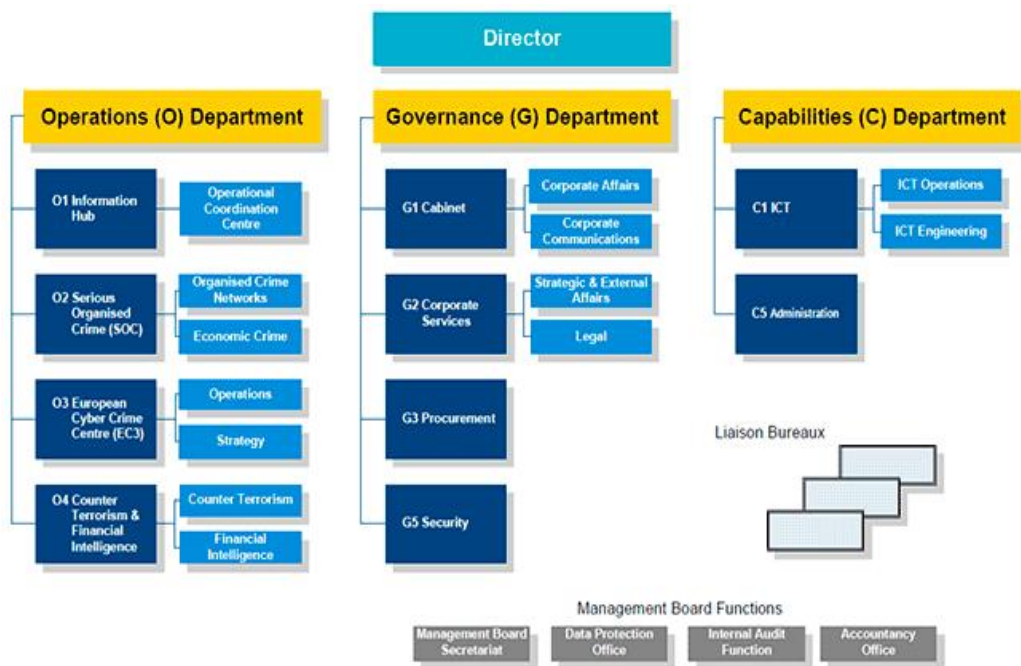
Director

Operations (O) Department

O1 Information Hub

Operational Coordination Centre

O2 Serious Organised Crime (SOC)

Organised Crime Networks

Economic Crime

O3 European Cyber Crime Centre (EC3)

Operations

Strategy

O4 Counter Terrorism & Financial Intelligence

Counter Terrorism

Financial Intelligence

Governance (G) Department

G1 Cabinet

Corporate Affairs

Corporate Communications

G2 Corporate Services

Strategic & External Affairs

Legal

G3 Procurement

G5 Security

Capabilities (C) Department

C1 ICT

ICT Operations

ICT Engineering

C5 Administration

Liaison Bureaux

Management Board Functions

Management Board Secretariat

Data Protection Office

Internal Audit Function

Accountancy Office